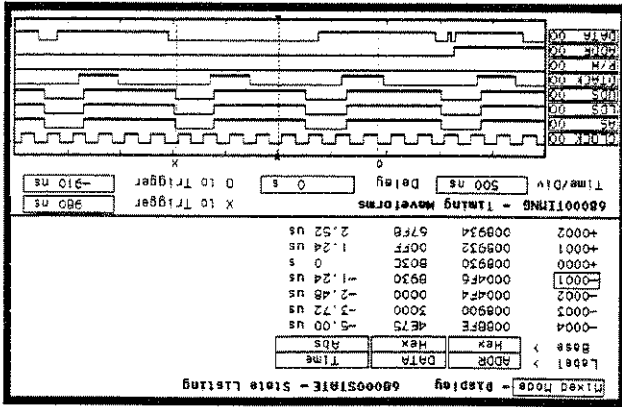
Mixed Mode - Display 68000STATE - State Listing

Label > ADDR DATA Time
Base > Hex Hex Abs

-0004 0008FE 4E75 -5.00 us
-0003 000900 0002 -3.72 us
-0002 0004F4 0000 -2.48 us
-0001 0004F6 0B30 -1.24 us
+0000 000930 B03C 0 s
+0001 000932 00FF 1.24 us
+0002 000934 67F8 2.52 us

68000TIMING - Timing Waveforms

Time/Div 500 ns Delay 0 s X to Trigger 980 ns
O to Trigger -910 ns

X O

DATA 00
ADDR 00
R/W
CLOCK 00
DS 00
AS 00
LDS 00
CLOCK 00